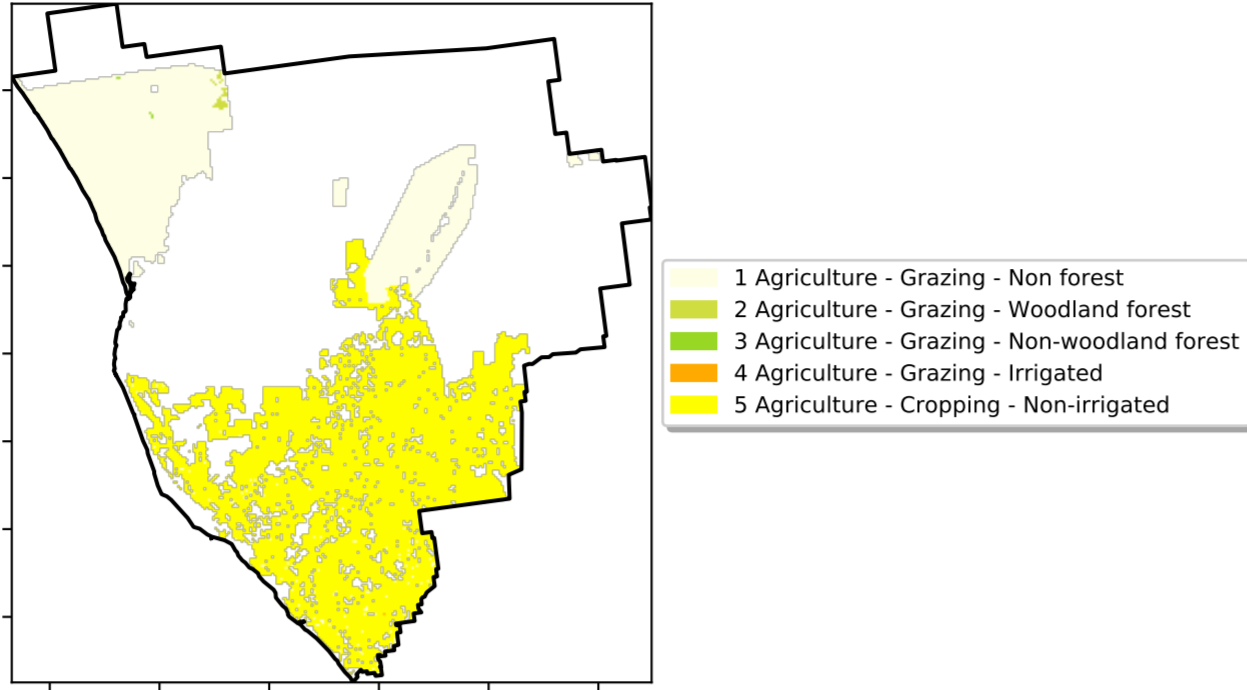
1 Agriculture - Grazing - Non forest
2 Agriculture - Grazing - Woodland forest
3 Agriculture - Grazing - Non-woodland forest
4 Agriculture - Grazing - Irrigated
5 Agriculture - Cropping - Non-irrigated